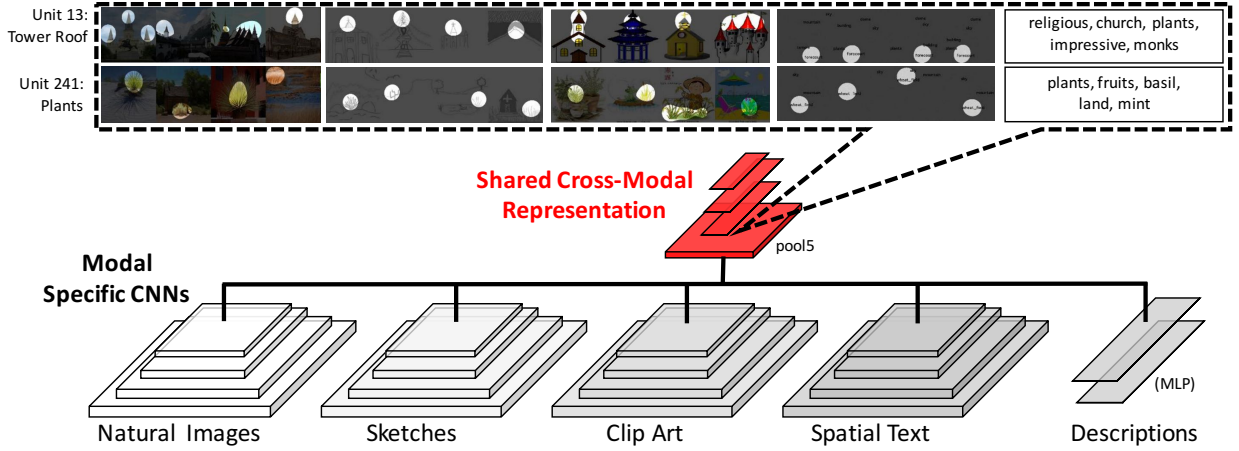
Unit 13: Tower Roof

religious, church, plants, impressive, monks

Unit 241: Plants

plants, fruits, basil, land, mint

Shared Cross-Modal Representation

pool5

Modal Specific CNNs

(MLP)

Natural Images

Sketches

Clip Art

Spatial Text

Descriptions